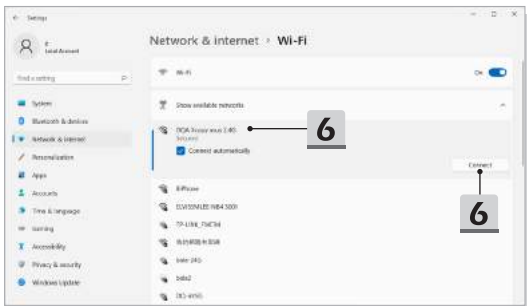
← Settings

Local Account

Find a setting

System

Bluetooth & devices

Network & internet

Personalization

Apps

Accounts

Time & language

Gaming

Accessibility

Privacy & security

Windows Update

Network & internet › Wi-Fi

Wi-Fi

On

Show available networks

ROA Fuzzy mus 2.4G

Secured

Connect automatically

Connect

6

6

EdPhone

DLWSMLEE NB4 5000

TP-LINK_7MC94

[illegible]

Inter 24G

Indie2

DK1-4W5